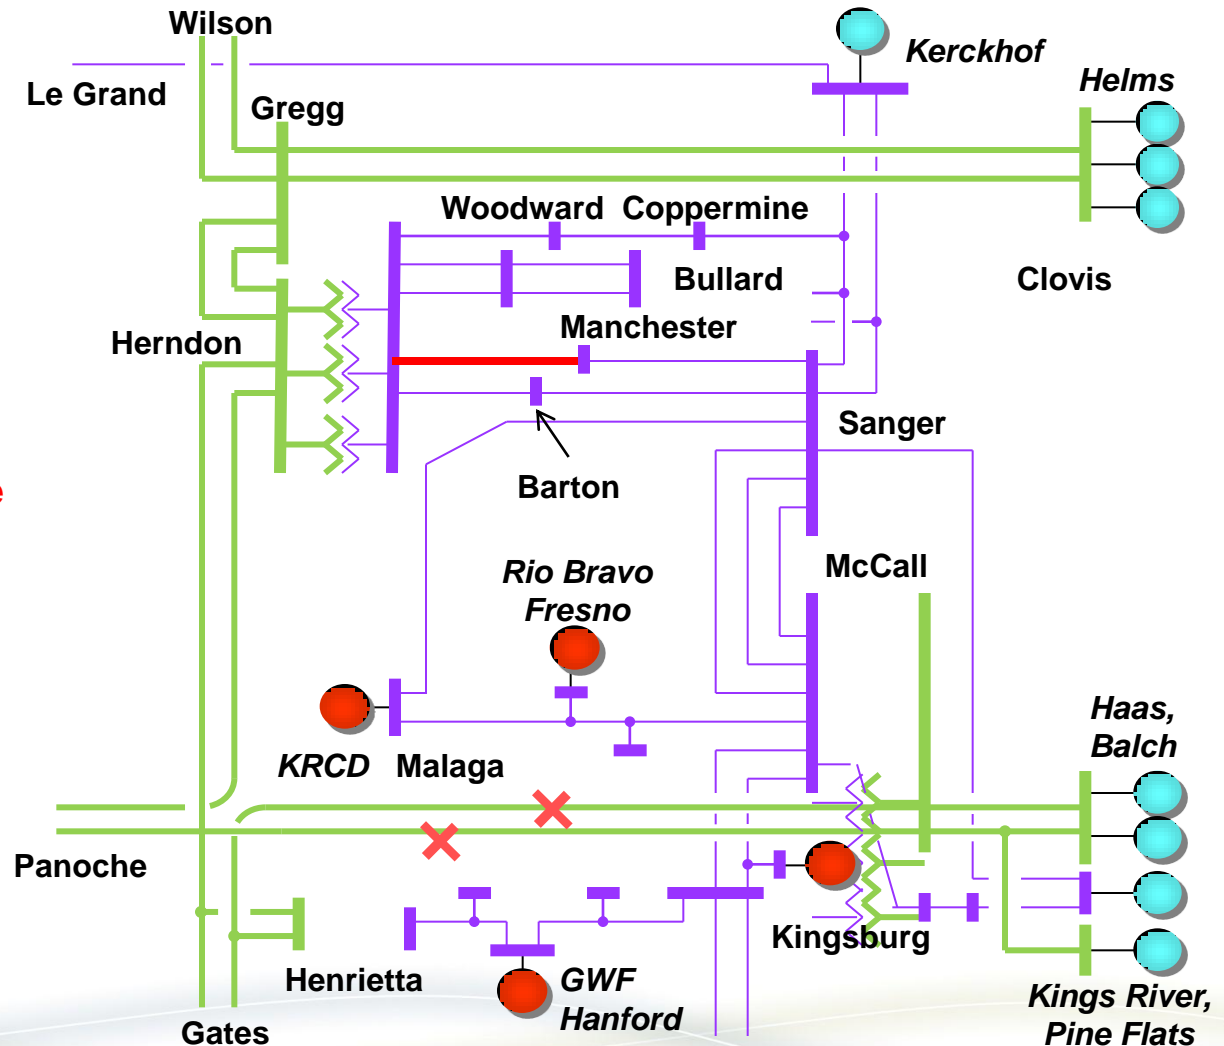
Wilson
Kerckhof
Le Grand
Helms
Gregg
Woodward
Coppermine
Bullard
Clovis
Manchester
Herndon
Sanger
Barton
Rio Bravo Fresno
McCall
Haas, Balch
KRCD
Malaga
Panoche
Kingsburg
Henrietta
GWF Hanford
Kings River, Pine Flats
Gates